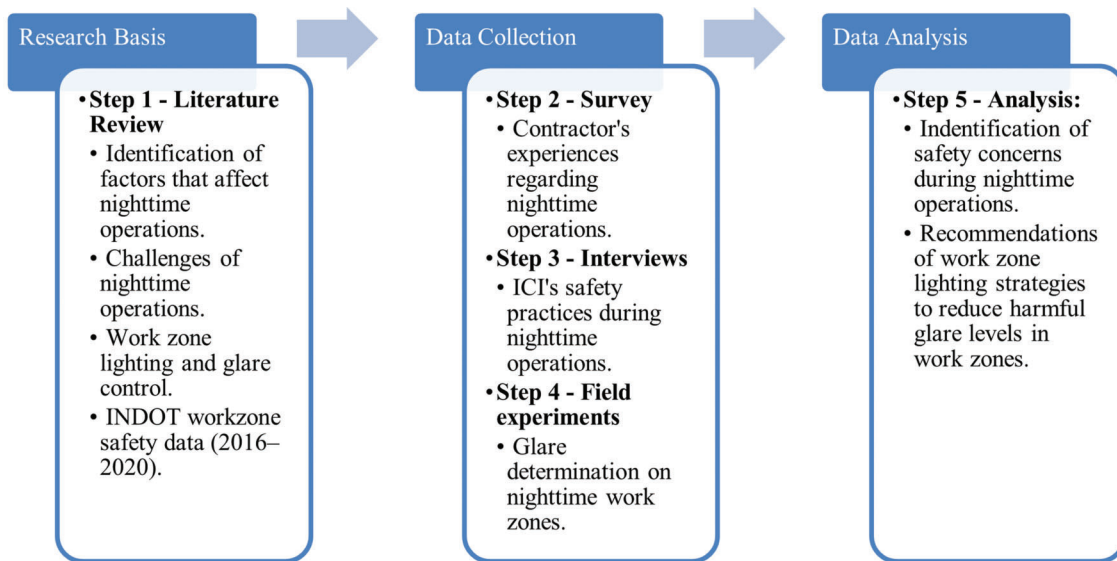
Research Basis

• Step 1 - Literature Review
• Identification of factors that affect nighttime operations.
• Challenges of nighttime operations.
• Work zone lighting and glare control.
• INDOT workzone safety data (2016–2020).

Data Collection

• Step 2 - Survey
• Contractor's experiences regarding nighttime operations.
• Step 3 - Interviews
• ICI's safety practices during nighttime operations.
• Step 4 - Field experiments
• Glare determination on nighttime work zones.

Data Analysis

• Step 5 - Analysis:
• Indentification of safety concerns during nighttime operations.
• Recommendations of work zone lighting strategies to reduce harmful glare levels in work zones.